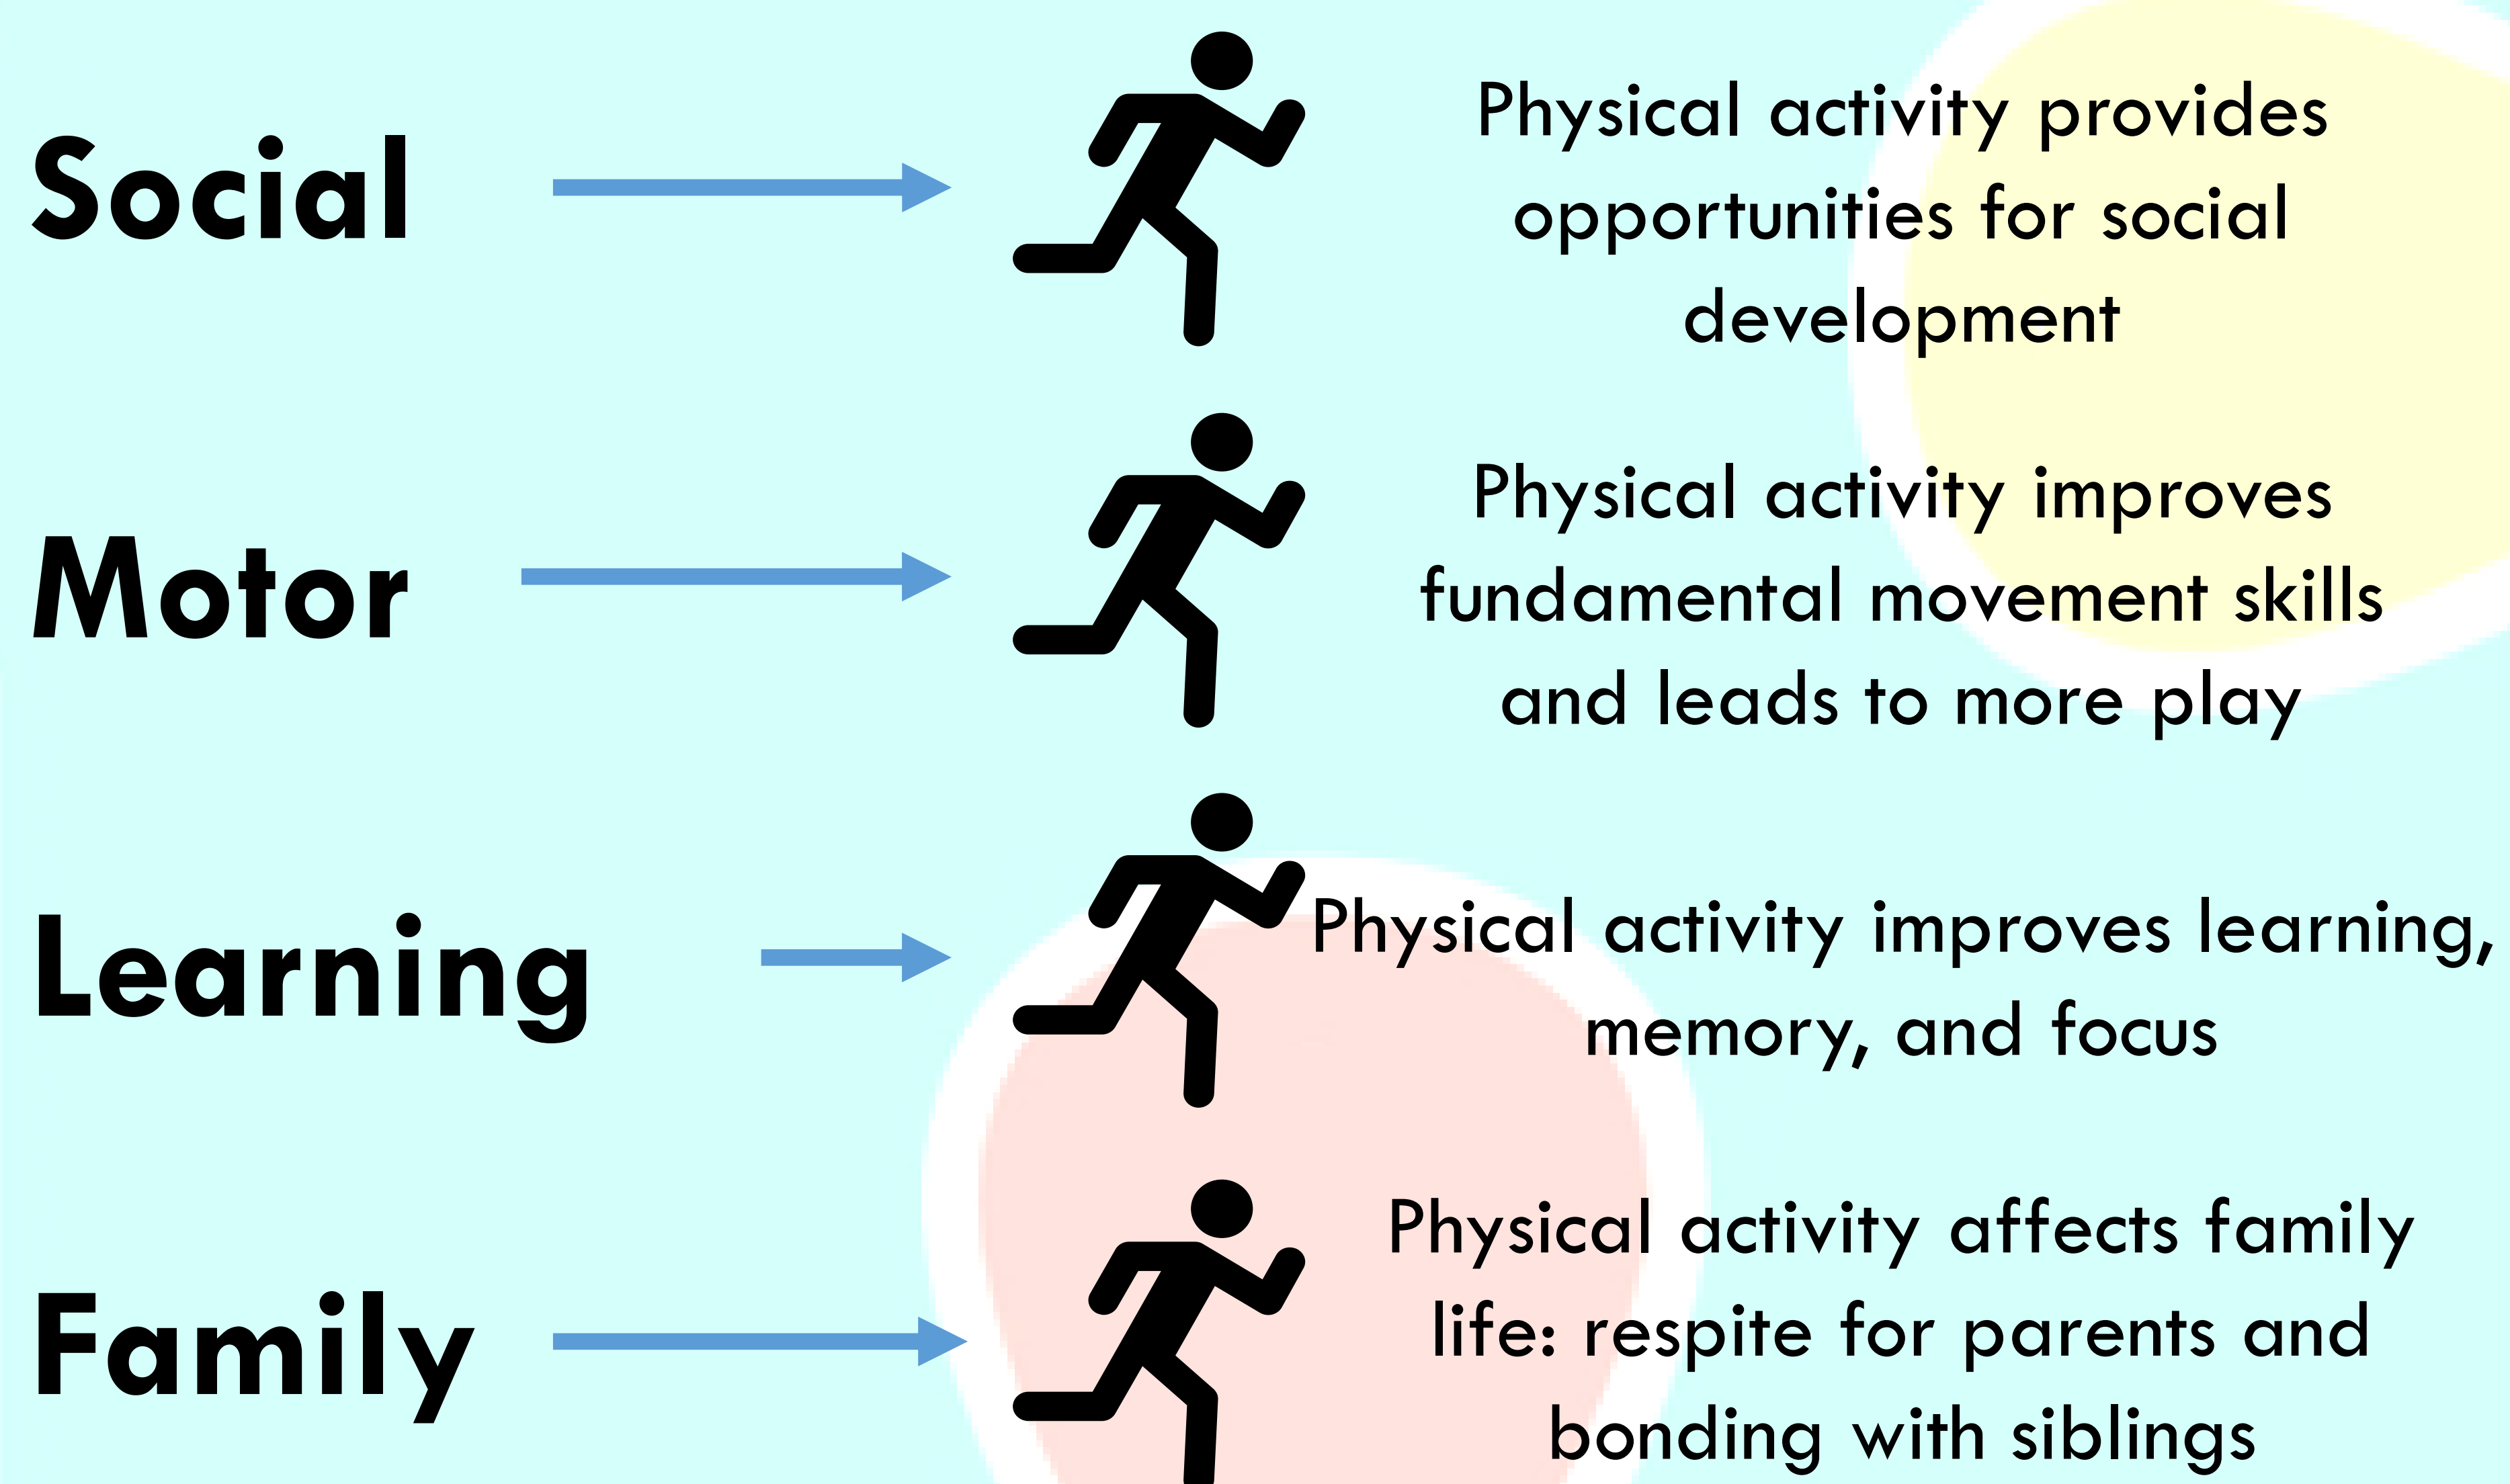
Social

Physical activity provides opportunities for social development

Motor

Physical activity improves fundamental movement skills and leads to more play

Learning

Physical activity improves learning, memory, and focus

Family

Physical activity affects family life: respite for parents and bonding with siblings